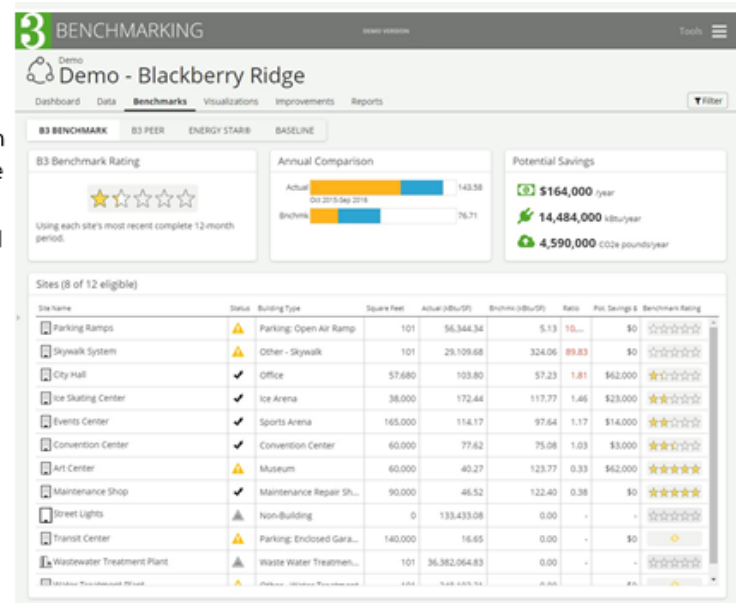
B3 BENCHMARKING DEMO VERSION Tools

Demo
Demo - Blackberry Ridge

Dashboard Data Benchmarks Visualizations Improvements Reports Filter

B3 BENCHMARK B3 PEER ENERGY STAR® BASELINE

B3 Benchmark Rating

Using each site's most recent complete 12-month period.

Annual Comparison

Actual 143.58
Oct 2015-Sep 2016
Bnchmk 76.71

Potential Savings

$164,000 /year
14,484,000 kBtu/year
4,590,000 CO2e pounds/year

Sites (8 of 12 eligible)

| Site Name | Status | Building Type | Square Feet | Actual (kBtu/SF) | Bnchmk (kBtu/SF) | Ratio | Pot. Savings $ | Benchmark Rating |
|---|---|---|---|---|---|---|---|---|
| Parking Ramps | | Parking: Open Air Ramp | 101 | 56,344.34 | 5.13 | 10.... | $0 | |
| Skywalk System | | Other - Skywalk | 101 | 29,109.68 | 324.06 | 89.83 | $0 | |
| City Hall | | Office | 57,680 | 103.80 | 57.23 | 1.81 | $62,000 | |
| Ice Skating Center | | Ice Arena | 38,000 | 172.44 | 117.77 | 1.46 | $23,000 | |
| Events Center | | Sports Arena | 165,000 | 114.17 | 97.64 | 1.17 | $14,000 | |
| Convention Center | | Convention Center | 60,000 | 77.62 | 75.08 | 1.03 | $3,000 | |
| Art Center | | Museum | 60,000 | 40.27 | 123.77 | 0.33 | $62,000 | |
| Maintenance Shop | | Maintenance Repair Sh... | 90,000 | 46.52 | 122.40 | 0.38 | $0 | |
| Street Lights | | Non-Building | 0 | 133,433.08 | 0.00 | - | - | |
| Transit Center | | Parking: Enclosed Gara... | 140,000 | 16.65 | 0.00 | - | $0 | |
| Wastewater Treatment Plant | | Waste Water Treatmen... | 101 | 36,382,064.83 | 0.00 | - | - | |
| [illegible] | | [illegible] | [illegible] | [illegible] | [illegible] | - | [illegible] | |